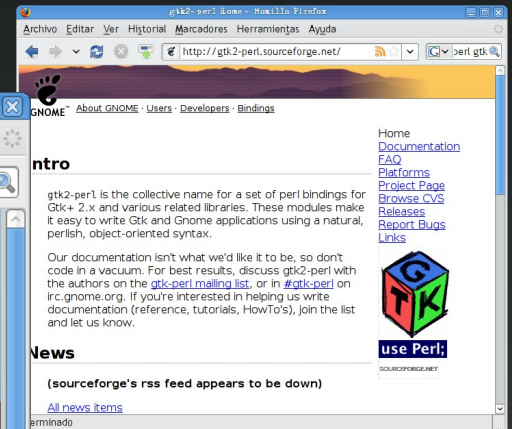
gtk2-perl Home - Mozilla Firefox

Archivo Editar Ver Historial Marcadores Herramientas Ayuda

http://gtk2-perl.sourceforge.net/

perl gtk

GNOME™ About GNOME · Users · Developers · Bindings

ntro

gtk2-perl is the collective name for a set of perl bindings for Gtk+ 2.x and various related libraries. These modules make it easy to write Gtk and Gnome applications using a natural, perlish, object-oriented syntax.

Our documentation isn't what we'd like it to be, so don't code in a vacuum. For best results, discuss gtk2-perl with the authors on the gtk-perl mailing list, or in #gtk-perl on irc.gnome.org. If you're interested in helping us write documentation (reference, tutorials, HowTo's), join the list and let us know.

News

(sourceforge's rss feed appears to be down)

All news items

Home
Documentation
FAQ
Platforms
Project Page
Browse CVS
Releases
Report Bugs
Links

G T K

use Perl;

SOURCEFORGE.NET

erminado